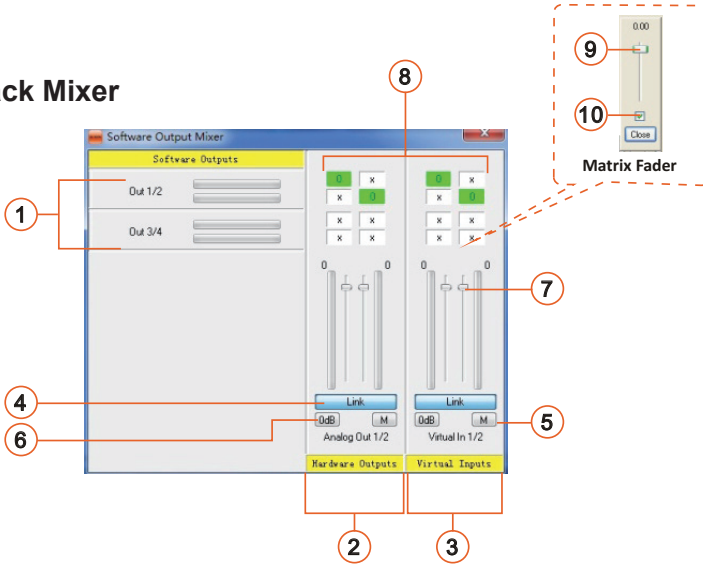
ck Mixer

Software Output Mixer

Software Outputs

Out 1/2

Out 3/4

0 x
x 0
x x
x x

0 x
x 0
x x
x x

0 0

0 0

Link

0dB M

Analog Out 1/2

Link

0dB M

Virtual In 1/2

Hardware Outputs

Virtual Inputs

0.00

Close

Matrix Fader

1
2
3
4
5
6
7
8
9
10